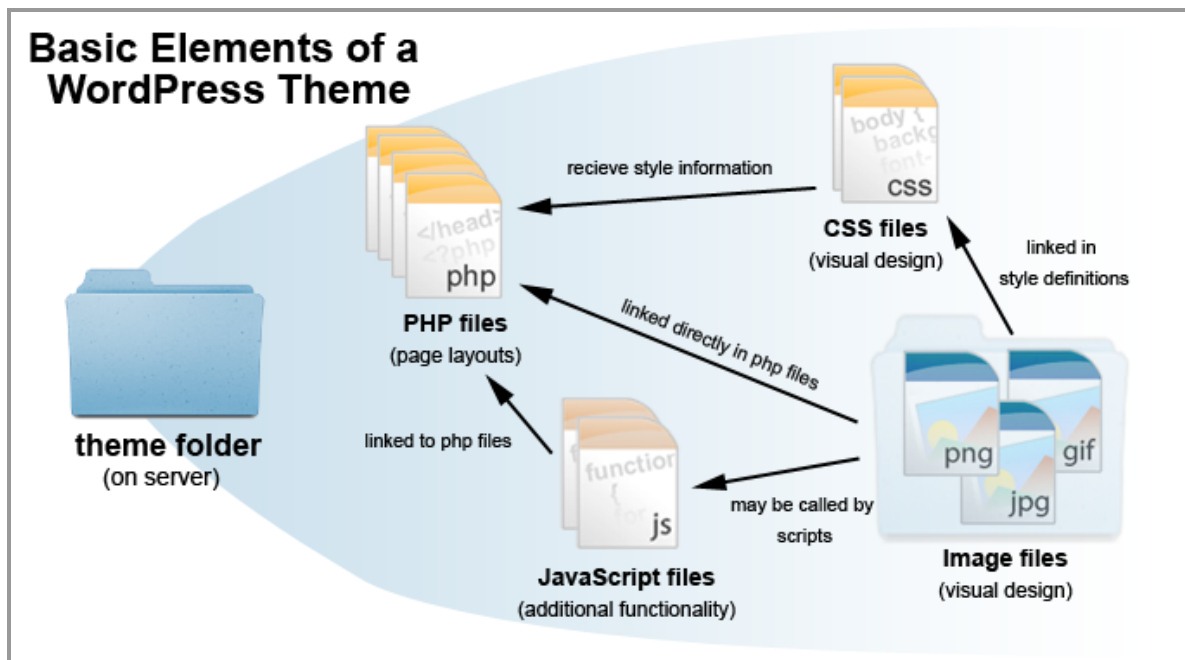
Basic Elements of a WordPress Theme

theme folder
(on server)

</head>
<?php
php

PHP files
(page layouts)

recieve style information

body {
backg
font-
css

CSS files
(visual design)

linked in
style definitions

linked directly in php files

linked to php files

function
{
for
js

JavaScript files
(additional functionality)

may be called by
scripts

png
gif
jpg

Image files
(visual design)